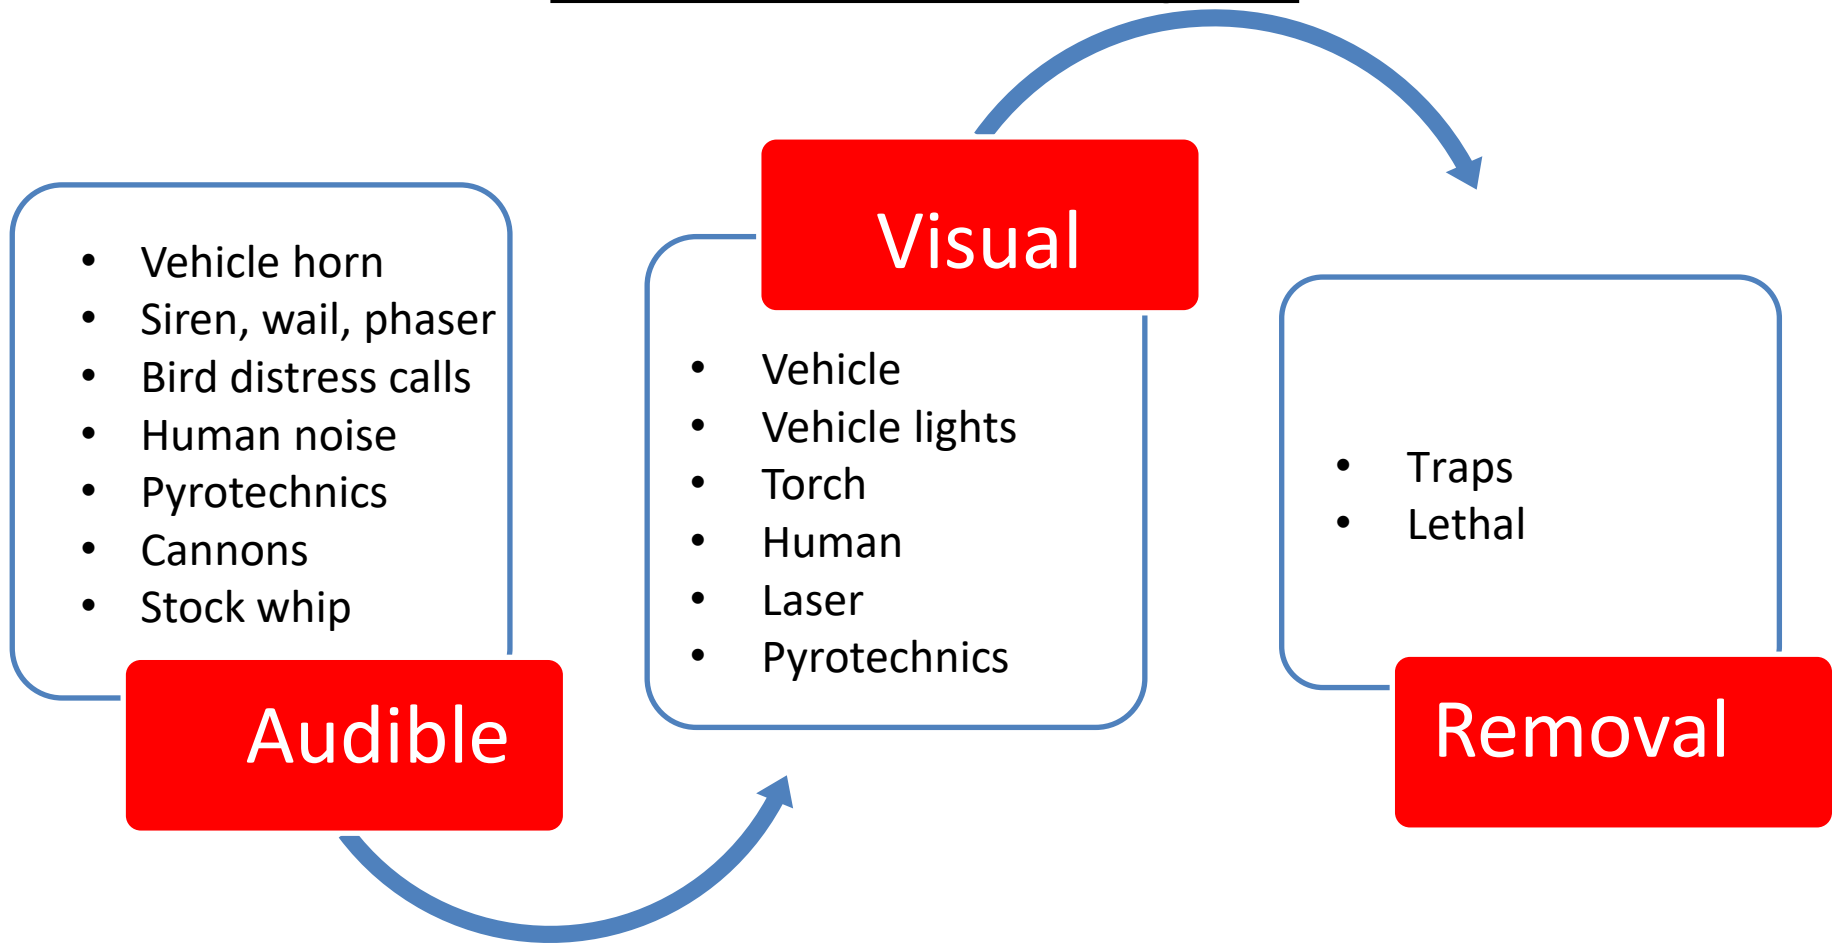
- Vehicle horn
- Siren, wail, phaser
- Bird distress calls
- Human noise
- Pyrotechnics
- Cannons
- Stock whip

Audible

Visual

- Vehicle
- Vehicle lights
- Torch
- Human
- Laser
- Pyrotechnics

- Traps
- Lethal

Removal